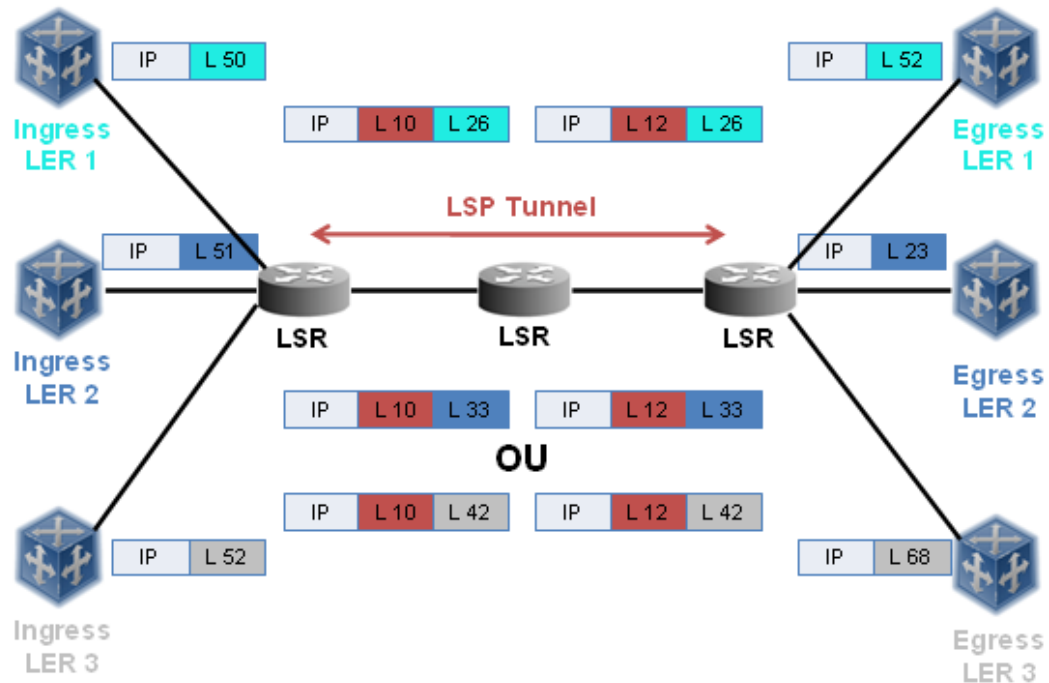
| IP | L 50 |
|---|---|

Ingress LER 1

| IP | L 10 | L 26 |
|---|---|---|

| IP | L 12 | L 26 |
|---|---|---|

| IP | L 52 |
|---|---|

Egress LER 1

LSP Tunnel

| IP | L 51 |
|---|---|

| IP | L 23 |
|---|---|

Ingress LER 2

LSR

LSR

LSR

Egress LER 2

| IP | L 10 | L 33 |
|---|---|---|

| IP | L 12 | L 33 |
|---|---|---|

OU

| IP | L 10 | L 42 |
|---|---|---|

| IP | L 12 | L 42 |
|---|---|---|

| IP | L 52 |
|---|---|

| IP | L 68 |
|---|---|

Ingress LER 3

Egress LER 3